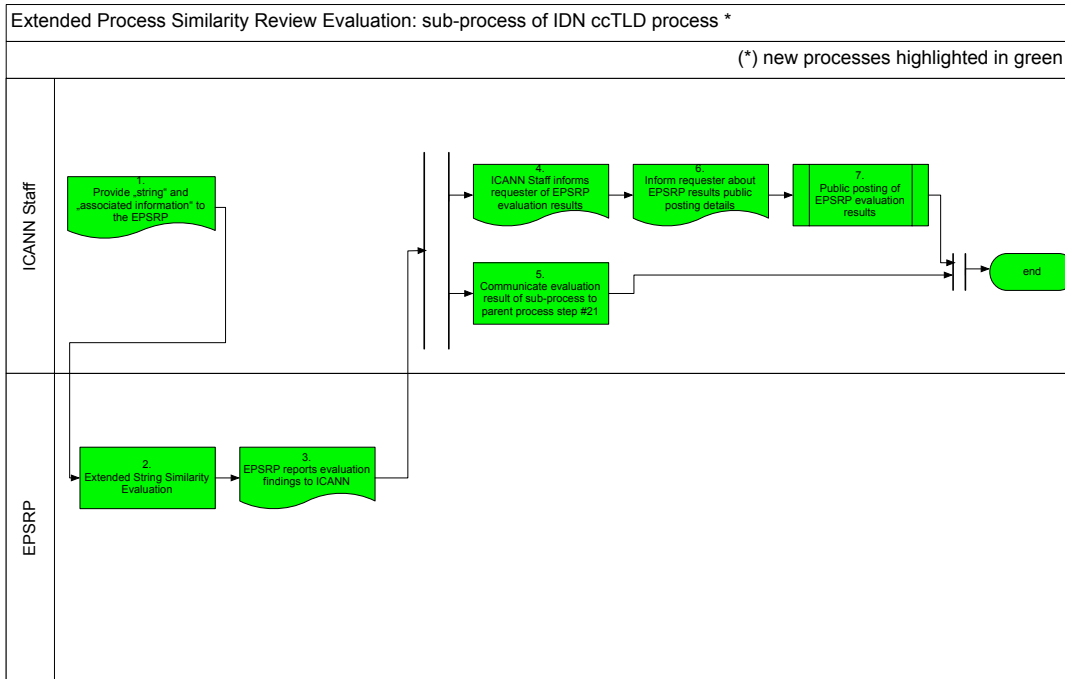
Extended Process Similarity Review Evaluation: sub-process of IDN ccTLD process *

(*) new processes highlighted in green

ICANN Staff

1.
Provide „string" and „associated information" to the EPSRP

4.
ICANN Staff informs requester of EPSRP evaluation results

6.
Inform requester about EPSRP results public posting details

7.
Public posting of EPSRP evaluation results

5.
Communicate evaluation result of sub-process to parent process step #21

end

EPSRP

2.
Extended String Similarity Evaluation

3.
EPSRP reports evaluation findings to ICANN